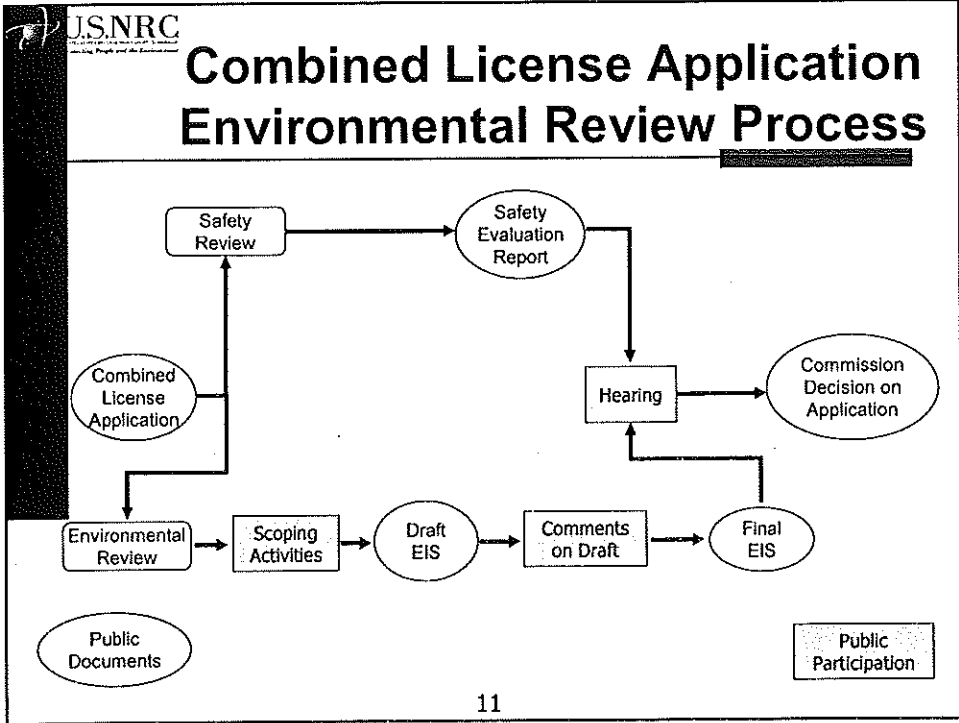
U.S.NRC
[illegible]
Protecting People and the Environment

Combined License Application Environmental Review Process

Safety Review

Safety Evaluation Report

Combined License Application

Hearing

Commission Decision on Application

Environmental Review

Scoping Activities

Draft EIS

Comments on Draft

Final EIS

Public Documents

Public Participation

11